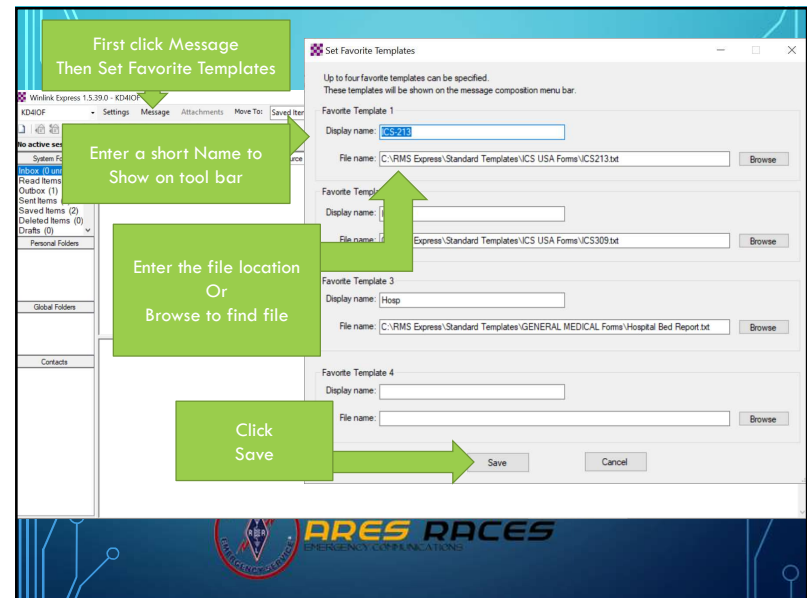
First click Message
Then Set Favorite Templates

Winlink Express 1.5.39.0 - KD4IOF

KD4IOF Settings Message Attachments Move To: Saved Iter

No active ses

System Fo

Inbox (0 unr
Read Items
Outbox (1)
Sent Items
Saved Items (2)
Deleted Items (0)
Drafts (0)

Personal Folders

Global Folders

Contacts

Enter a short Name to Show on tool bar

Enter the file location
Or
Browse to find file

Click
Save

Set Favorite Templates

Up to four favorite templates can be specified.
These templates will be shown on the message composition menu bar.

Favorite Template 1
Display name: ICS-213
File name: C:\RMS Express\Standard Templates\ICS USA Forms\ICS213.txt Browse

Favorite Templa
Display name:
File name: Express\Standard Templates\ICS USA Forms\ICS309.txt Browse

Favorite Template 3
Display name: Hosp
File name: C:\RMS Express\Standard Templates\GENERAL MEDICAL Forms\Hospital Bed Report.txt Browse

Favorite Template 4
Display name:
File name: Browse

Save Cancel

ARES RACES
EMERGENCY COMMUNICATIONS
ARRL EMERGENCY SERVICE